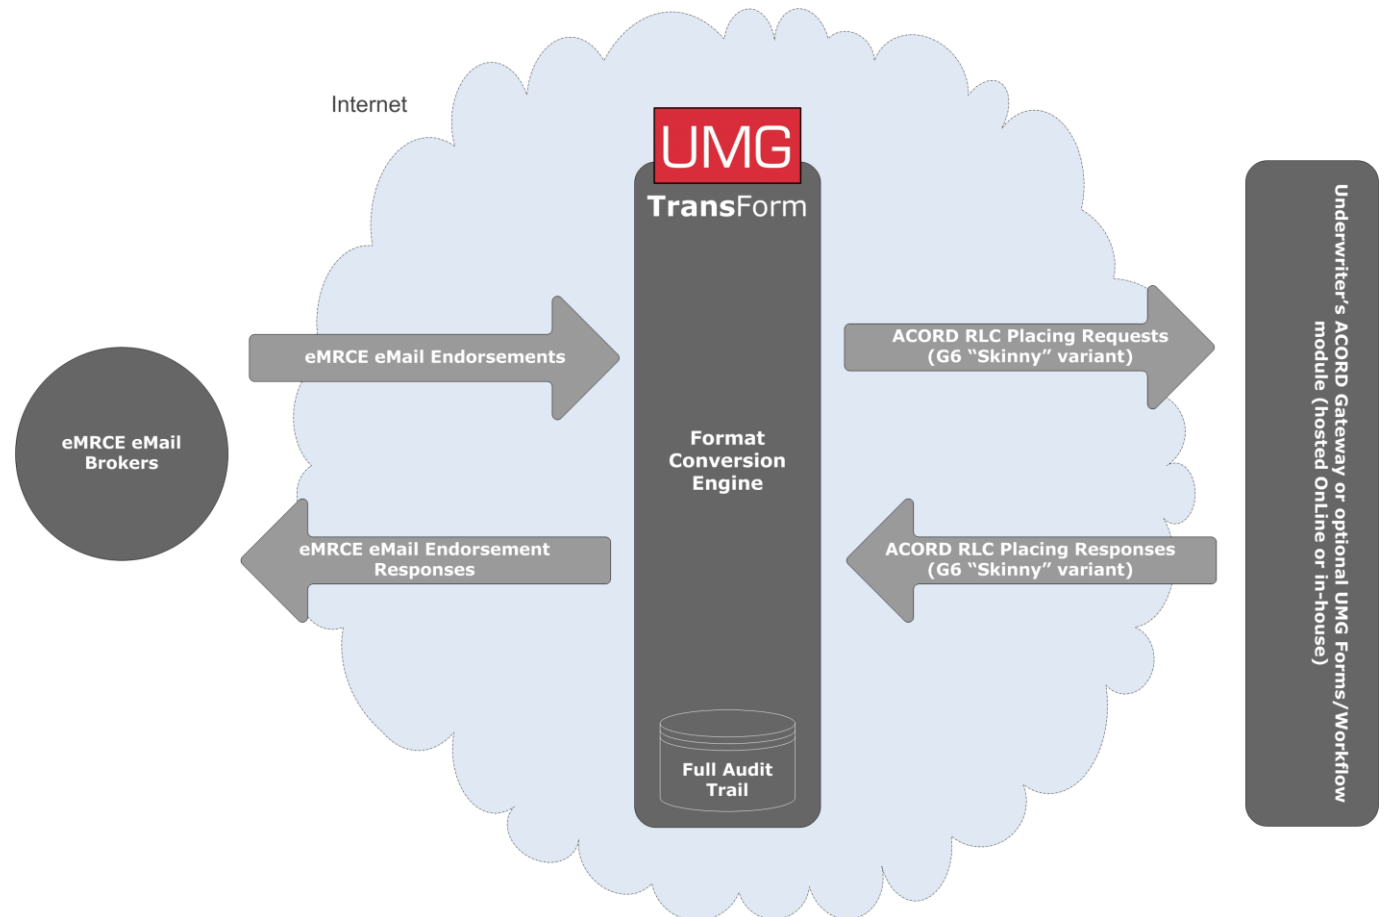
Internet

UMG

TransForm

eMRCE eMail Brokers

eMRCE eMail Endorsements

eMRCE eMail Endorsement Responses

Format Conversion Engine

Full Audit Trail

ACORD RLC Placing Requests (G6 "Skinny" variant)

ACORD RLC Placing Responses (G6 "Skinny" variant)

Underwriter's ACORD Gateway or optional UMG Forms/Workflow module (hosted OnLine or in-house)